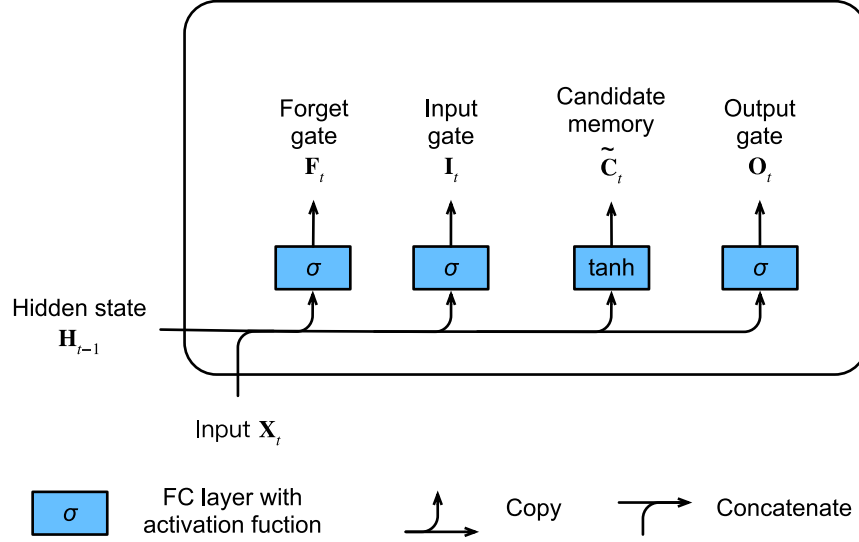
Forget gate $\mathbf{F}_t$

Input gate $\mathbf{I}_t$

Candidate memory $\tilde{\mathbf{C}}_t$

Output gate $\mathbf{O}_t$

$\sigma$

$\sigma$

tanh

$\sigma$

Hidden state $\mathbf{H}_{t-1}$

Input $\mathbf{X}_t$

$\sigma$ FC layer with activation fuction

Copy

Concatenate